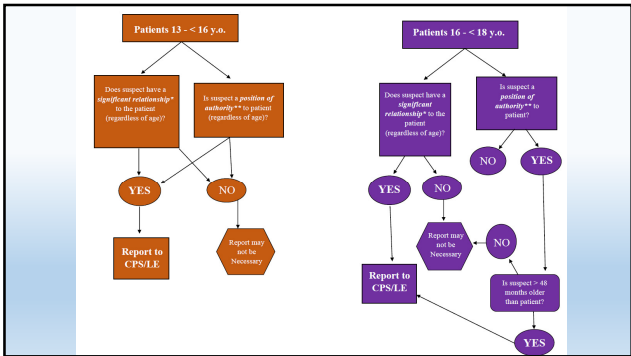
Patients 13 - < 16 y.o.

Does suspect have a *significant relationship** to the patient (regardless of age)?

Is suspect a *position of authority*** to patient (regardless of age)?

YES

NO

Report to CPS/LE

Report may not be Necessary

Patients 16 - < 18 y.o.

Does suspect have a *significant relationship** to the patient (regardless of age)?

Is suspect a *position of authority*** to patient?

NO

YES

YES

NO

Report may not be Necessary

NO

Report to CPS/LE

Is suspect > 48 months older than patient?

YES